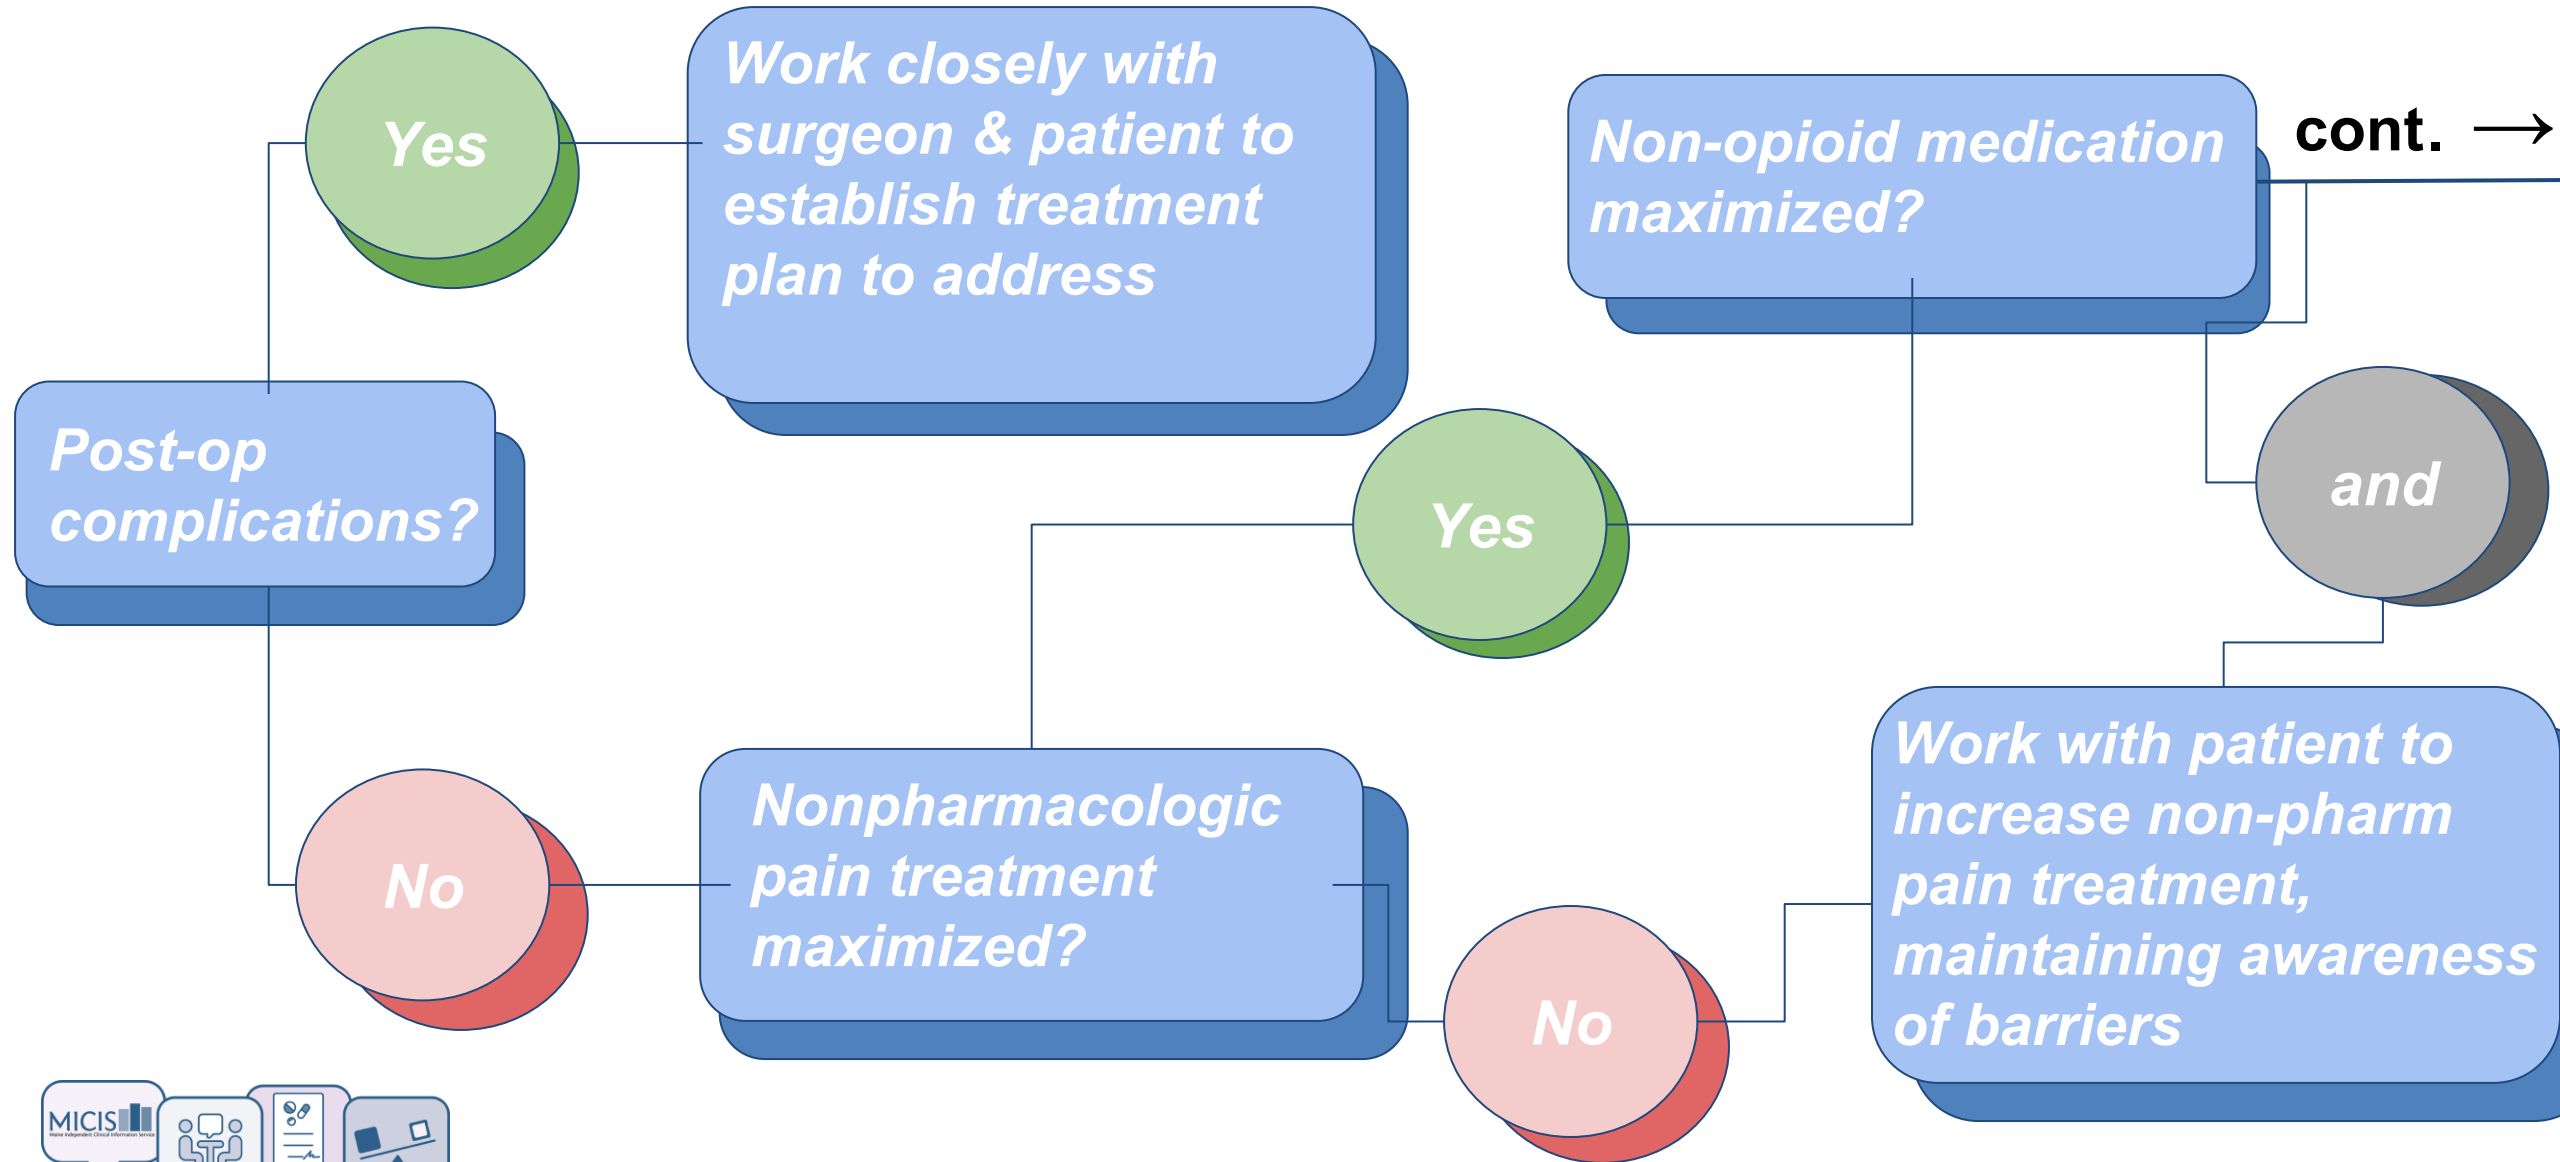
Post-op complications?

Yes

Work closely with surgeon & patient to establish treatment plan to address

No

Nonpharmacologic pain treatment maximized?

Yes

Non-opioid medication maximized?

cont. →

and

No

Work with patient to increase non-pharm pain treatment, maintaining awareness of barriers

MICIS
Maine Independent Clinical Information Service